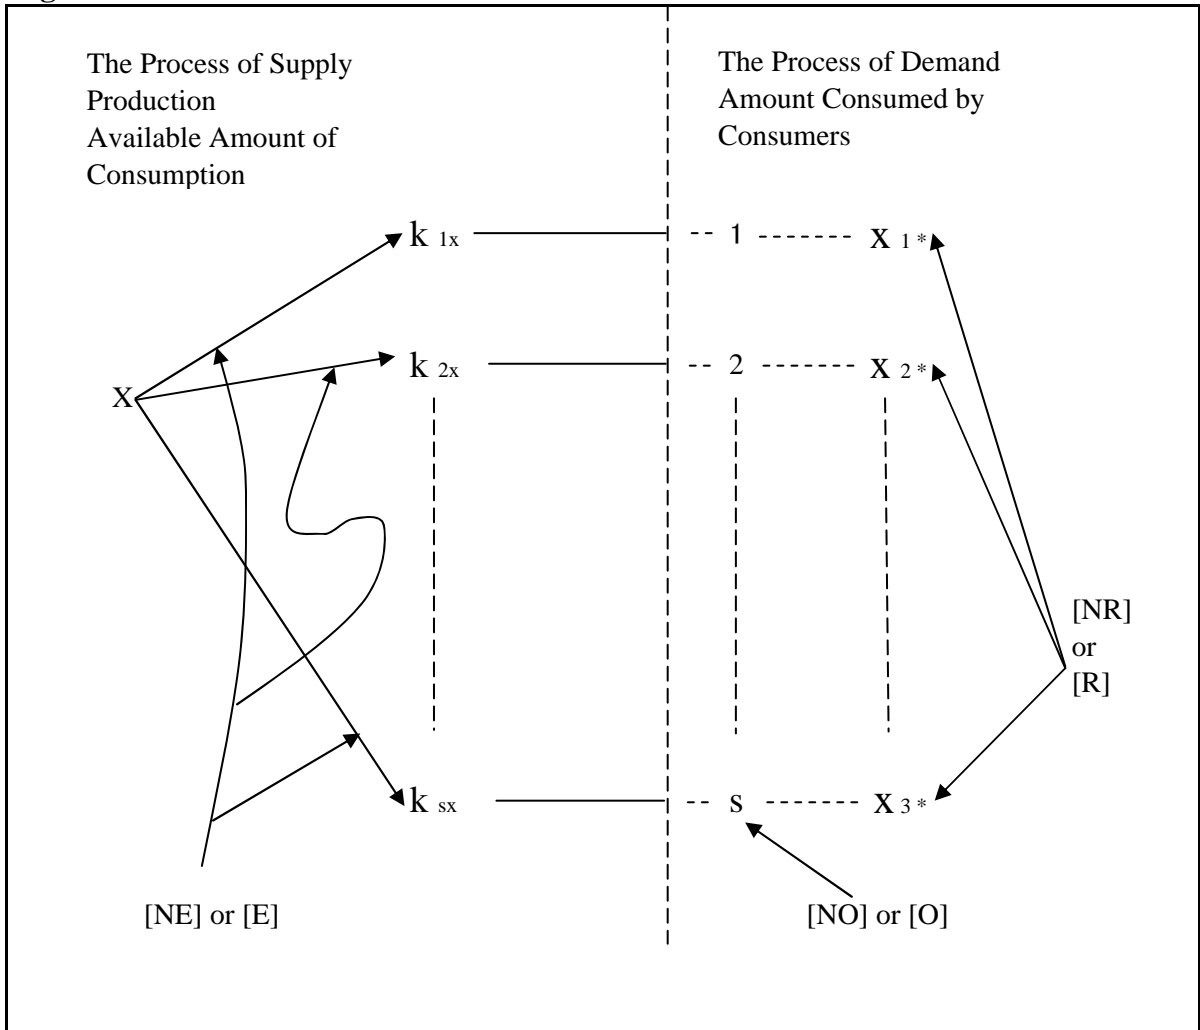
The Process of Supply
Production
Available Amount of
Consumption

The Process of Demand
Amount Consumed by
Consumers

$k_{1x}$

1

$x_{1*}$

X

$k_{2x}$

2

$x_{2*}$

[NR]
or
[R]

$k_{sx}$

s

$x_{3*}$

[NE] or [E]

[NO] or [O]